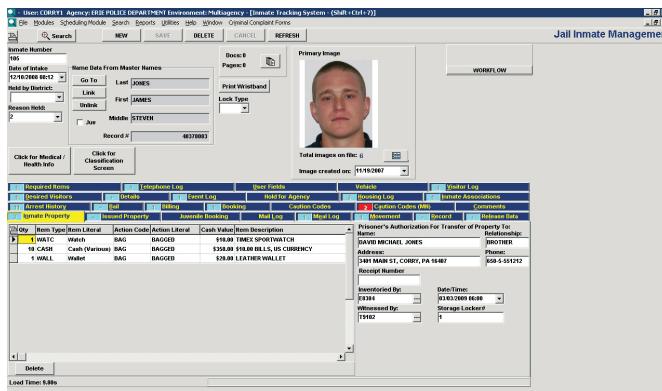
User: CORRY1 Agency: ERIE POLICE DEPARTMENT Environment: Multiagency - [Inmate Tracking System - (Shift+Ctrl+?)]

File Modules Scheduling Module Search Reports Utilities Help Window Criminal Complaint Forms

Search NEW SAVE DELETE CANCEL REFRESH

Jail Inmate Manageme

Inmate Number
105

Date of Intake
12/10/2008 08:12

Held by District:

Reason Held:
2

Name Data From Master Names
Go To
Link
Unlink
Juv

Last JONES
First JAMES
Middle STEVEN
Record # 48370883

Docs: 0
Pages: 0

Print Wristband

Lock Type

Primary Image

Total images on file: 6

Image created on: 11/19/2007

WORKFLOW

Click for Medical / Health Info

Click for Classification Screen

Required Items | Telephone Log | User Fields | Vehicle | Visitor Log
Desired Visitors | Details | Event Log | Hold for Agency | Housing Log | Inmate Associations
Arrest History | Bail | Billing | Booking | Caution Codes | Caution Codes (MH) | Comments
Inmate Property | Issued Property | Juvenile Booking | Mail Log | Meal Log | Movement | Record | Release Date

| Qty | Item Type | Item Literal | Action Code | Action Literal | Cash Value | Item Description |
|---|---|---|---|---|---|---|
| 1 | WATC | Watch | BAG | BAGGED | $10.00 | TIMEX SPORTWATCH |
| 10 | CASH | Cash (Various) | BAG | BAGGED | $350.00 | $10.00 BILLS, US CURRENCY |
| 1 | WALL | Wallet | BAG | BAGGED | $20.00 | LEATHER WALLET |

Prisoner's Authorization For Transfer of Property To:
Name:
DAVID MICHAEL JONES
Relationship:
BROTHER
Address:
3401 MAIN ST, CORRY, PA 16407
Phone:
650-5-551212
Receipt Number

Inventoried By:
E0304
Date/Time:
03/03/2009 06:00
Witnessed By:
T9102
Storage Locker#
1

Delete

Load Time: 9.00s